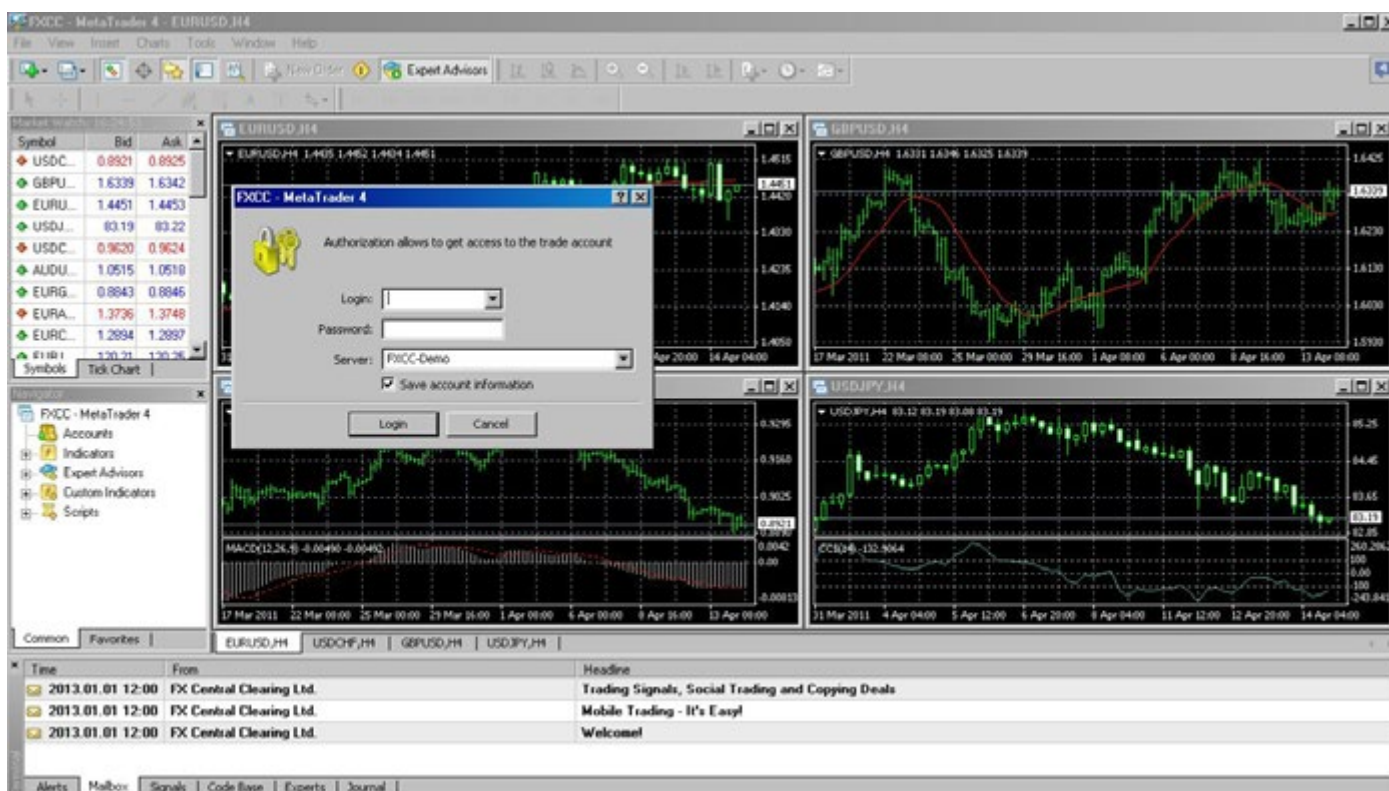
FXCC - MetaTrader 4 - EURUSD,H4

File View Insert Charts Tools Window Help

New Order Expert Advisors

Market Watch: 16:24:11

| Symbol | Bid | Ask |
|---|---|---|
| USDC... | 0.8921 | 0.8925 |
| GBPU... | 1.6339 | 1.6342 |
| EURU... | 1.4451 | 1.4453 |
| USDJ... | 83.19 | 83.22 |
| USDC... | 0.9620 | 0.9624 |
| AUDU... | 1.0515 | 1.0518 |
| EURG... | 0.8843 | 0.8846 |
| EURA... | 1.3736 | 1.3748 |
| EURC... | 1.2894 | 1.2897 |
| EURJ... | 120.21 | 120.25 |

Symbols | Tick Chart

Navigator

FXCC - MetaTrader 4
Accounts
Indicators
Expert Advisors
Custom Indicators
Scripts

Common | Favorites

EURUSD,H4
EURUSD,H4 1.4405 1.4462 1.4404 1.4451
1.4515 1.4451 1.4420 1.4330 1.4235 1.4140 1.4050
Apr 20:00 14 Apr 04:00

GBPUSD,H4
GBPUSD,H4 1.6331 1.6346 1.6325 1.6339
1.6425 1.6339 1.6230 1.6130 1.6030 1.5930
17 Mar 2011 22 Mar 08:00 25 Mar 00:00 29 Mar 16:00 1 Apr 08:00 6 Apr 00:00 8 Apr 16:00 13 Apr 08:00

FXCC - MetaTrader 4
Authorization allows to get access to the trade account
Login:
Password:
Server: FXCC-Demo
Save account information
Login Cancel

0.9295 0.9160 0.9025 0.8921 0.8890
MACD(12,26,9) -0.00490 -0.00492
0.0042 0.00 -0.00813
17 Mar 2011 22 Mar 08:00 25 Mar 00:00 29 Mar 16:00 1 Apr 08:00 6 Apr 00:00 8 Apr 16:00 13 Apr 08:00

USDJPY,H4
USDJPY,H4 83.12 83.19 83.08 83.19
85.25 84.45 83.65 83.19 82.85
CCI(14) -132.9064
260.2062 100 0.00 -100 -243.841
31 Mar 2011 4 Apr 04:00 5 Apr 12:00 6 Apr 20:00 8 Apr 04:00 11 Apr 12:00 12 Apr 20:00 14 Apr 04:00

EURUSD,H4 | USDCHF,H4 | GBPUSD,H4 | USDJPY,H4

| Time | From | Headline |
|---|---|---|
| 2013.01.01 12:00 | FX Central Clearing Ltd. | Trading Signals, Social Trading and Copying Deals |
| 2013.01.01 12:00 | FX Central Clearing Ltd. | Mobile Trading - It's Easy! |
| 2013.01.01 12:00 | FX Central Clearing Ltd. | Welcome! |

Alerts | Mailbox | Signals | Code Base | Experts | Journal